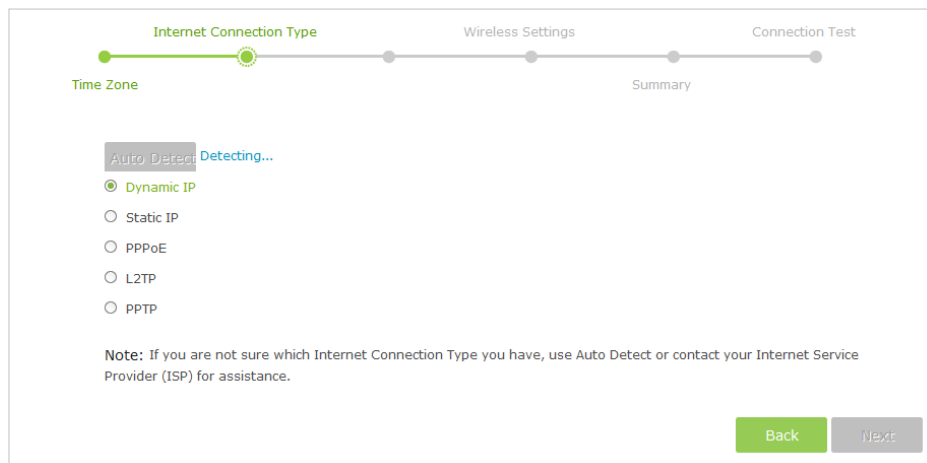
Internet Connection Type

Wireless Settings

Connection Test

Time Zone

Summary

Auto Detect Detecting...

Dynamic IP

Static IP

PPPoE

L2TP

PPTP

Note: If you are not sure which Internet Connection Type you have, use Auto Detect or contact your Internet Service Provider (ISP) for assistance.

Back

Next